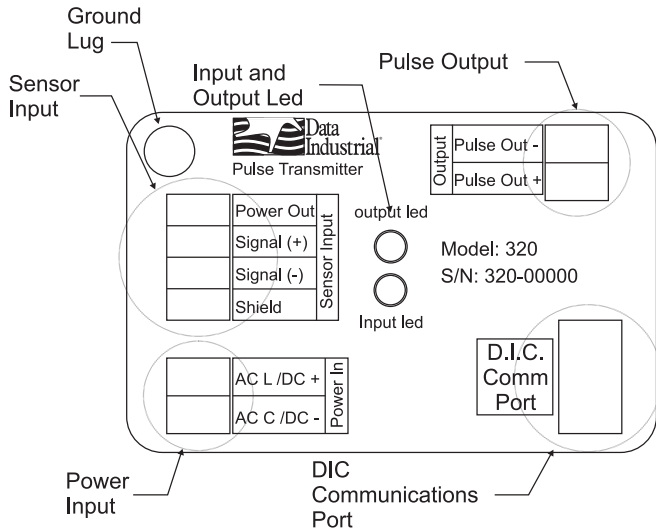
Ground Lug

Sensor Input

Input and Output Led

Pulse Output

Data Industrial

Pulse Transmitter

Output

Pulse Out -

Pulse Out +

Power Out

Signal (+)

Signal (-)

Shield

Sensor Input

output led

Input led

Model: 320

S/N: 320-00000

AC L /DC +

AC C /DC -

Power In

D.I.C. Comm Port

Power Input

DIC Communications Port